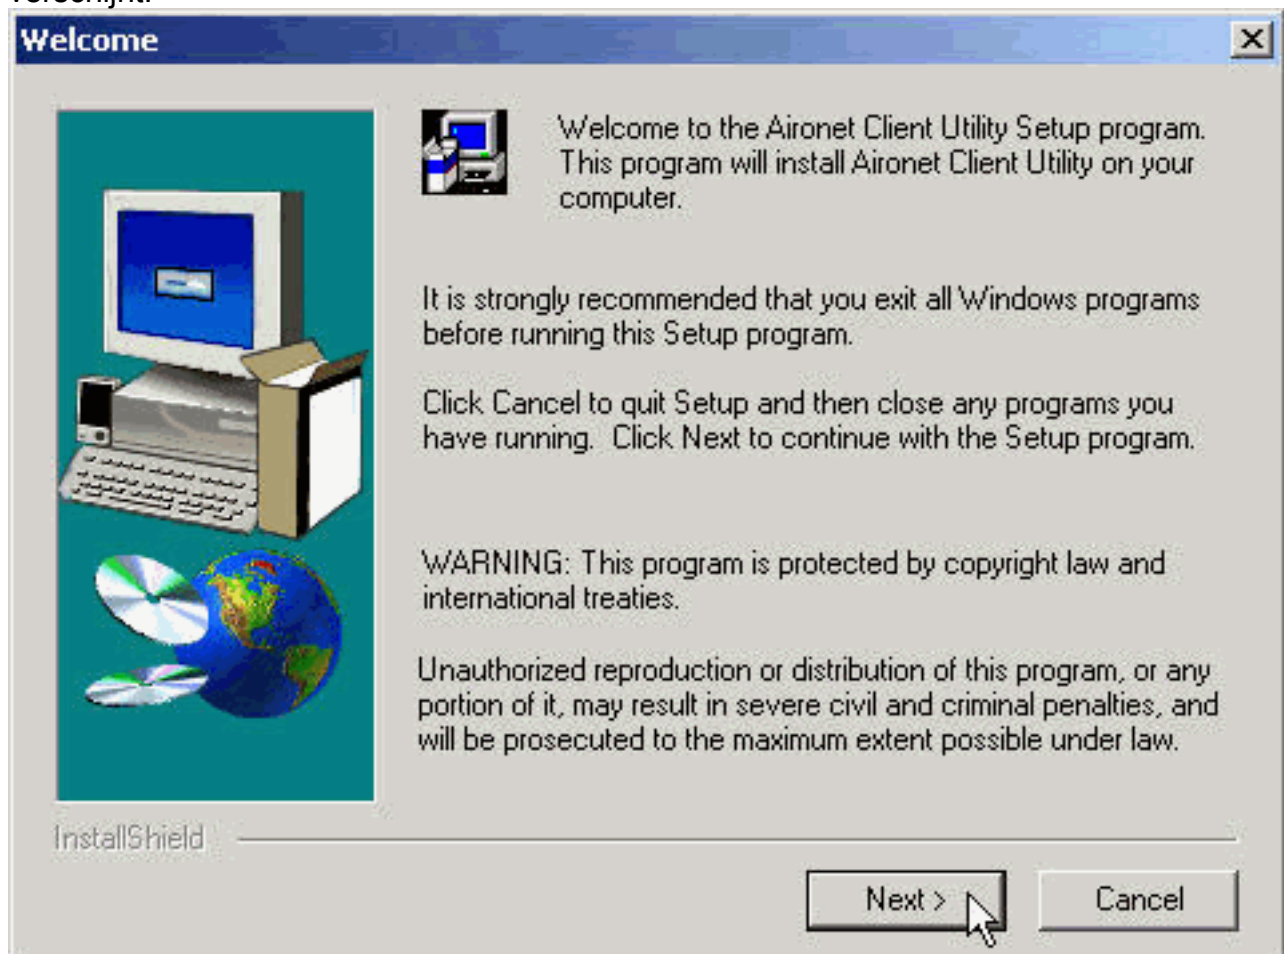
verschijnt.

Welcome

Welcome to the Aironet Client Utility Setup program. This program will install Aironet Client Utility on your computer.

It is strongly recommended that you exit all Windows programs before running this Setup program.

Click Cancel to quit Setup and then close any programs you have running. Click Next to continue with the Setup program.

WARNING: This program is protected by copyright law and international treaties.

Unauthorized reproduction or distribution of this program, or any portion of it, may result in severe civil and criminal penalties, and will be prosecuted to the maximum extent possible under law.

InstallShield

Next >

Cancel